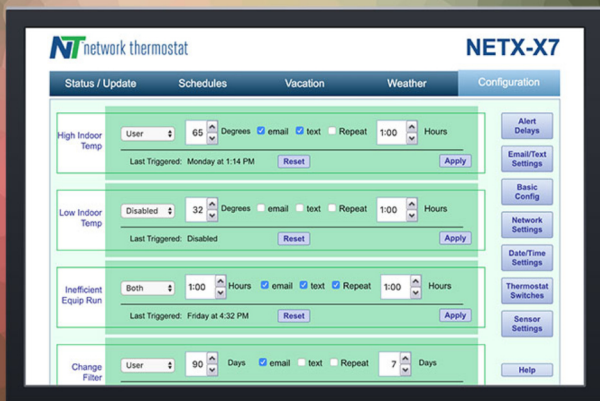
NT network thermostat

NETX-X7

Status / Update
Schedules
Vacation
Weather
Configuration

High Indoor Temp
User
65
Degrees
email
text
Repeat
1:00
Hours
Last Triggered: Monday at 1:14 PM
Reset
Apply

Low Indoor Temp
Disabled
32
Degrees
email
text
Repeat
1:00
Hours
Last Triggered: Disabled
Reset
Apply

Inefficient Equip Run
Both
1:00
Hours
email
text
Repeat
1:00
Hours
Last Triggered: Friday at 4:32 PM
Reset
Apply

Change Filter
User
90
Days
email
text
Repeat
7
Days

Alert Delays
Email/Text Settings
Basic Config
Network Settings
Date/Time Settings
Thermostat Switches
Sensor Settings
Help